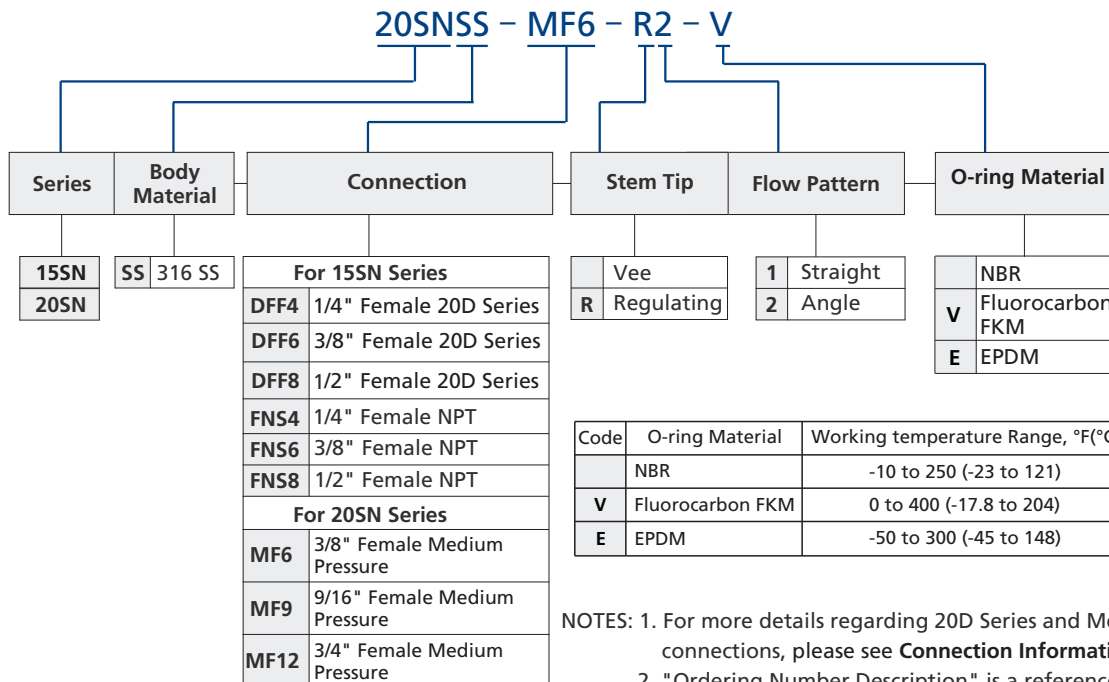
20SNSS − MF6 − R2 − V

| Series |
|---|
| 15SN |
| 20SN |

| Body Material | |
|---|---|
| SS | 316 SS |

| Connection | |
|---|---|
| For 15SN Series | |
| DFF4 | 1/4" Female 20D Series |
| DFF6 | 3/8" Female 20D Series |
| DFF8 | 1/2" Female 20D Series |
| FNS4 | 1/4" Female NPT |
| FNS6 | 3/8" Female NPT |
| FNS8 | 1/2" Female NPT |
| For 20SN Series | |
| MF6 | 3/8" Female Medium Pressure |
| MF9 | 9/16" Female Medium Pressure |
| MF12 | 3/4" Female Medium Pressure |

| Stem Tip | |
|---|---|
| | Vee |
| R | Regulating |

| Flow Pattern | |
|---|---|
| 1 | Straight |
| 2 | Angle |

| O-ring Material | |
|---|---|
| | NBR |
| V | Fluorocarbon FKM |
| E | EPDM |

| Code | O-ring Material | Working temperature Range, °F(°C |
|---|---|---|
| | NBR | -10 to 250 (-23 to 121) |
| V | Fluorocarbon FKM | 0 to 400 (-17.8 to 204) |
| E | EPDM | -50 to 300 (-45 to 148) |

NOTES: 1. For more details regarding 20D Series and M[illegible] connections, please see **Connection Informati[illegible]**
2. "Ordering Number Description" is a referenc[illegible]